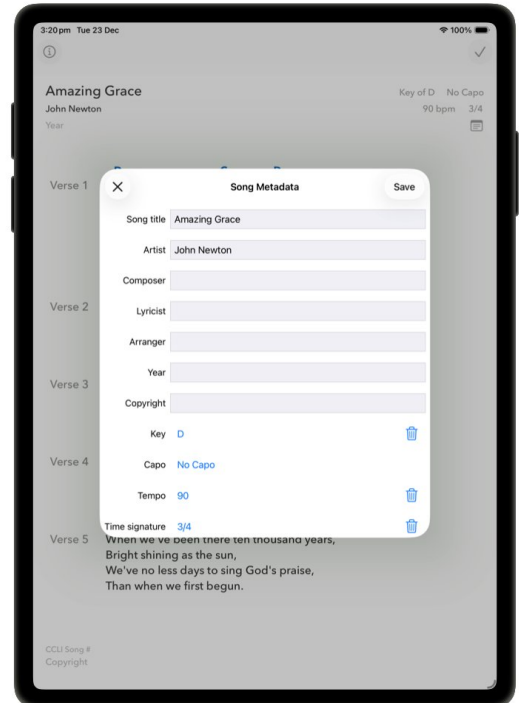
3:20 pm Tue 23 Dec
100%

Amazing Grace
John Newton
Year

Key of D No Capo
90 bpm 3/4

Verse 1

Verse 2

Verse 3

Verse 4

Verse 5 When we've been there ten thousand years,
Bright shining as the sun,
We've no less days to sing God's praise,
Than when we first begun.

CCLI Song #
Copyright

Song Metadata
Save

Song title Amazing Grace
Artist John Newton
Composer
Lyricist
Arranger
Year
Copyright
Key D
Capo No Capo
Tempo 90
Time signature 3/4